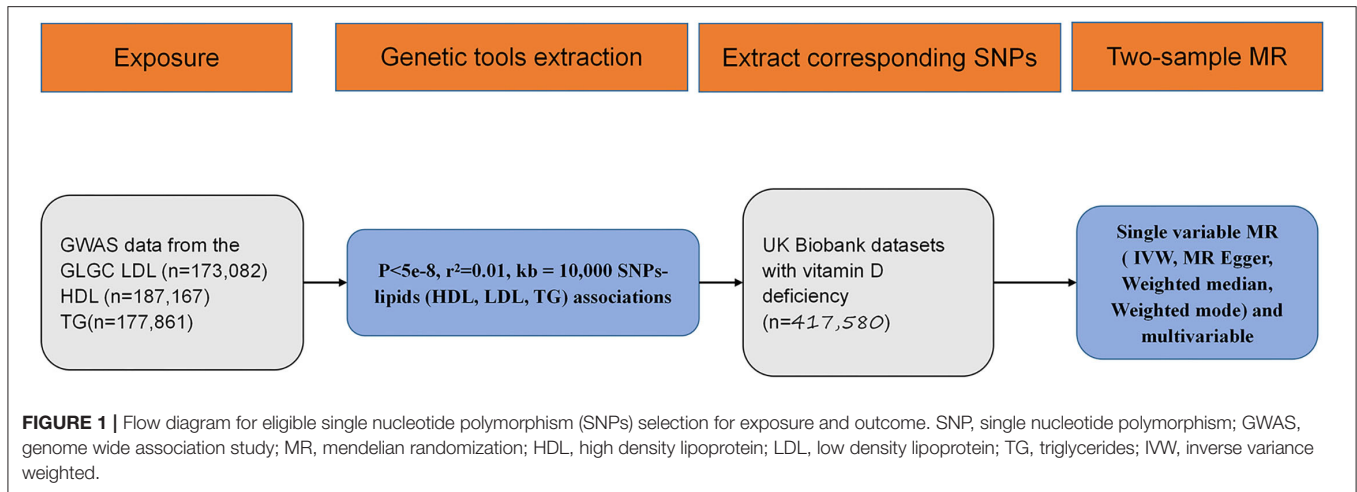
Exposure

Genetic tools extraction

Extract corresponding SNPs

Two-sample MR

GWAS data from the GLGC LDL (n=173,082) HDL (n=187,167) TG(n=177,861)

P<5e-8, $r^2$=0.01, kb = 10,000 SNPs-lipids (HDL, LDL, TG) associations

UK Biobank datasets with vitamin D deficiency (n=417,580)

Single variable MR ( IVW, MR Egger, Weighted median, Weighted mode) and multivariable

**FIGURE 1 |** Flow diagram for eligible single nucleotide polymorphism (SNPs) selection for exposure and outcome. SNP, single nucleotide polymorphism; GWAS, genome wide association study; MR, mendelian randomization; HDL, high density lipoprotein; LDL, low density lipoprotein; TG, triglycerides; IVW, inverse variance weighted.